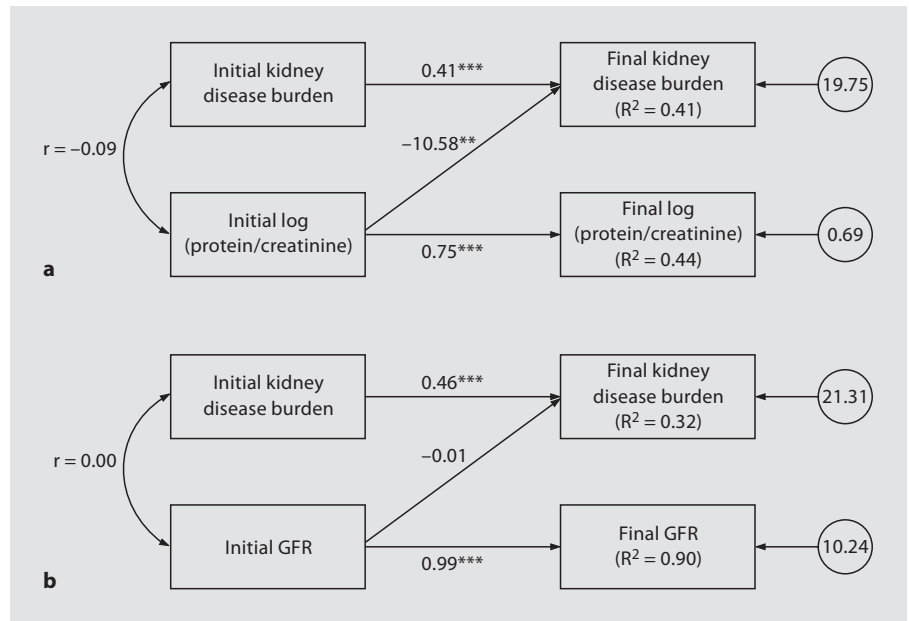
Initial kidney disease burden

0.41***

Final kidney disease burden ($R^2 = 0.41$)

19.75

r = –0.09

–10.58**

Initial log (protein/creatinine)

0.75***

Final log (protein/creatinine) ($R^2 = 0.44$)

0.69

a

Initial kidney disease burden

0.46***

Final kidney disease burden ($R^2 = 0.32$)

21.31

r = 0.00

–0.01

Initial GFR

0.99***

Final GFR ($R^2 = 0.90$)

10.24

b